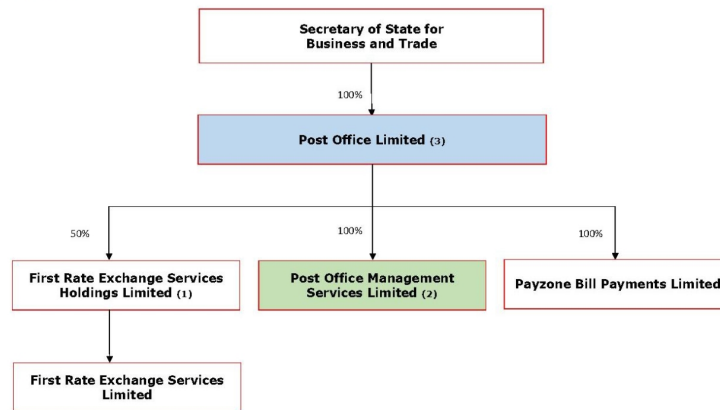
Secretary of State for Business and Trade

100%

Post Office Limited (3)

50%

100%

100%

First Rate Exchange Services Holdings Limited (1)

Post Office Management Services Limited (2)

Payzone Bill Payments Limited

First Rate Exchange Services Limited